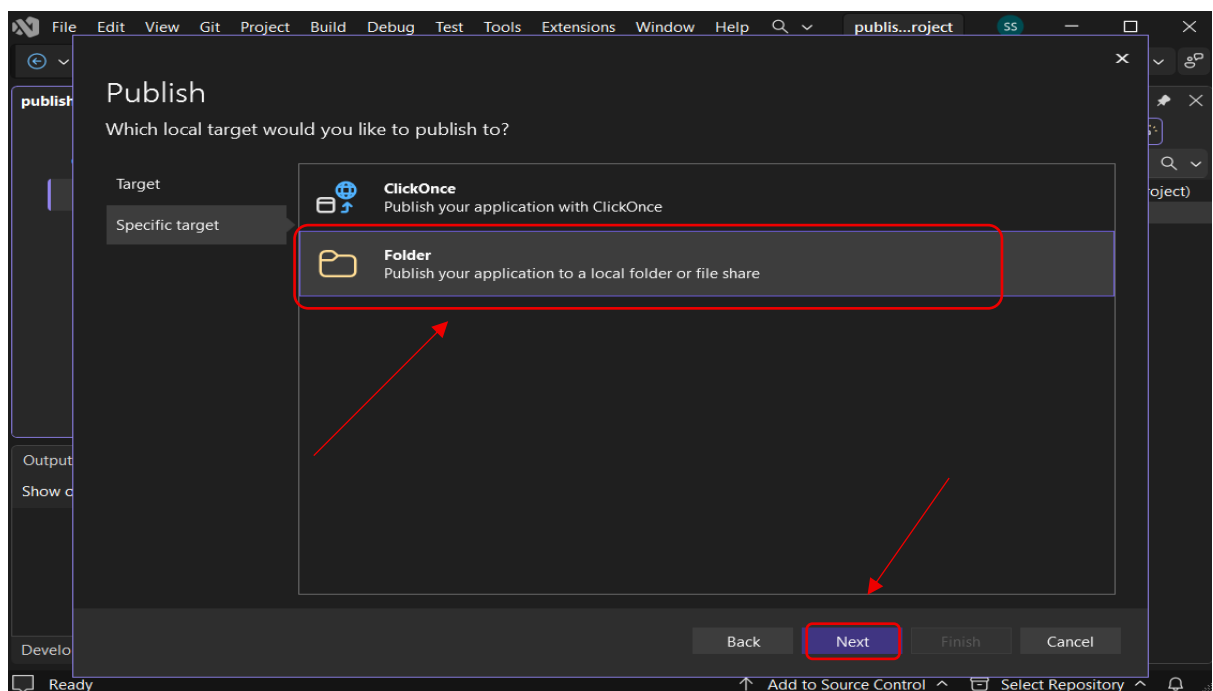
File Edit View Git Project Build Debug Test Tools Extensions Window Help publis...roject SS

publish

roject)

Output

Show o

Develo

Publish

Which local target would you like to publish to?

Target

Specific target

ClickOnce
Publish your application with ClickOnce

Folder
Publish your application to a local folder or file share

Back Next Finish Cancel

Ready Add to Source Control Select Repository